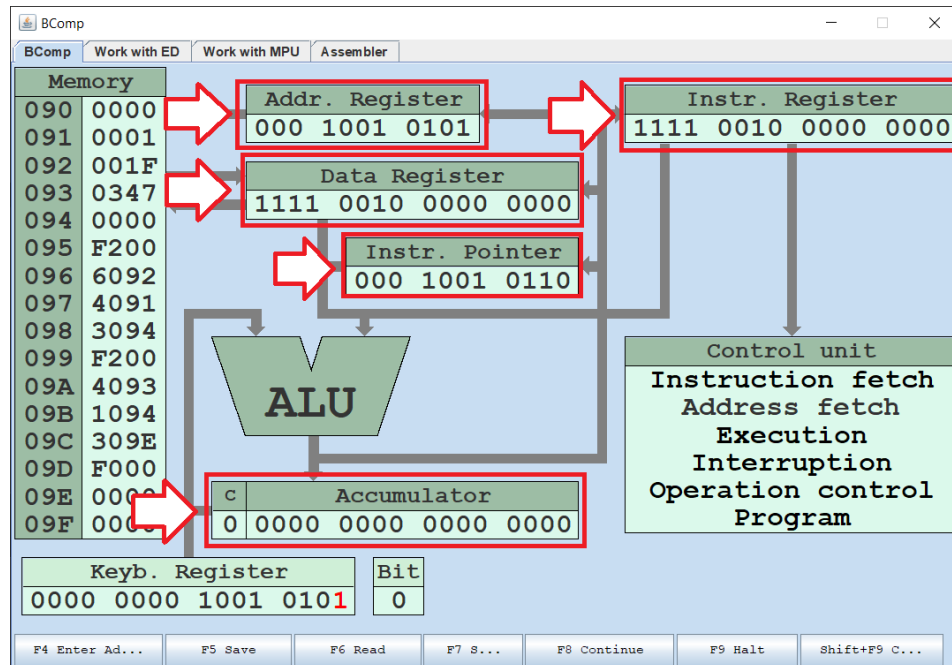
BComp

BComp | Work with ED | Work with MPU | Assembler

Memory

| | |
|---|---|
| 090 | 0000 |
| 091 | 0001 |
| 092 | 001F |
| 093 | 0347 |
| 094 | 0000 |
| 095 | F200 |
| 096 | 6092 |
| 097 | 4091 |
| 098 | 3094 |
| 099 | F200 |
| 09A | 4093 |
| 09B | 1094 |
| 09C | 309E |
| 09D | F000 |
| 09E | 000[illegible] |
| 09F | 000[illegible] |

Addr. Register
000 1001 0101

Instr. Register
1111 0010 0000 0000

Data Register
1111 0010 0000 0000

Instr. Pointer
000 1001 0110

ALU

Control unit
Instruction fetch
Address fetch
Execution
Interruption
Operation control
Program

C | Accumulator
0 | 0000 0000 0000 0000

Keyb. Register
0000 0000 1001 0101

Bit
0

F4 Enter Ad... | F5 Save | F6 Read | F7 S... | F8 Continue | F9 Halt | Shift+F9 C...